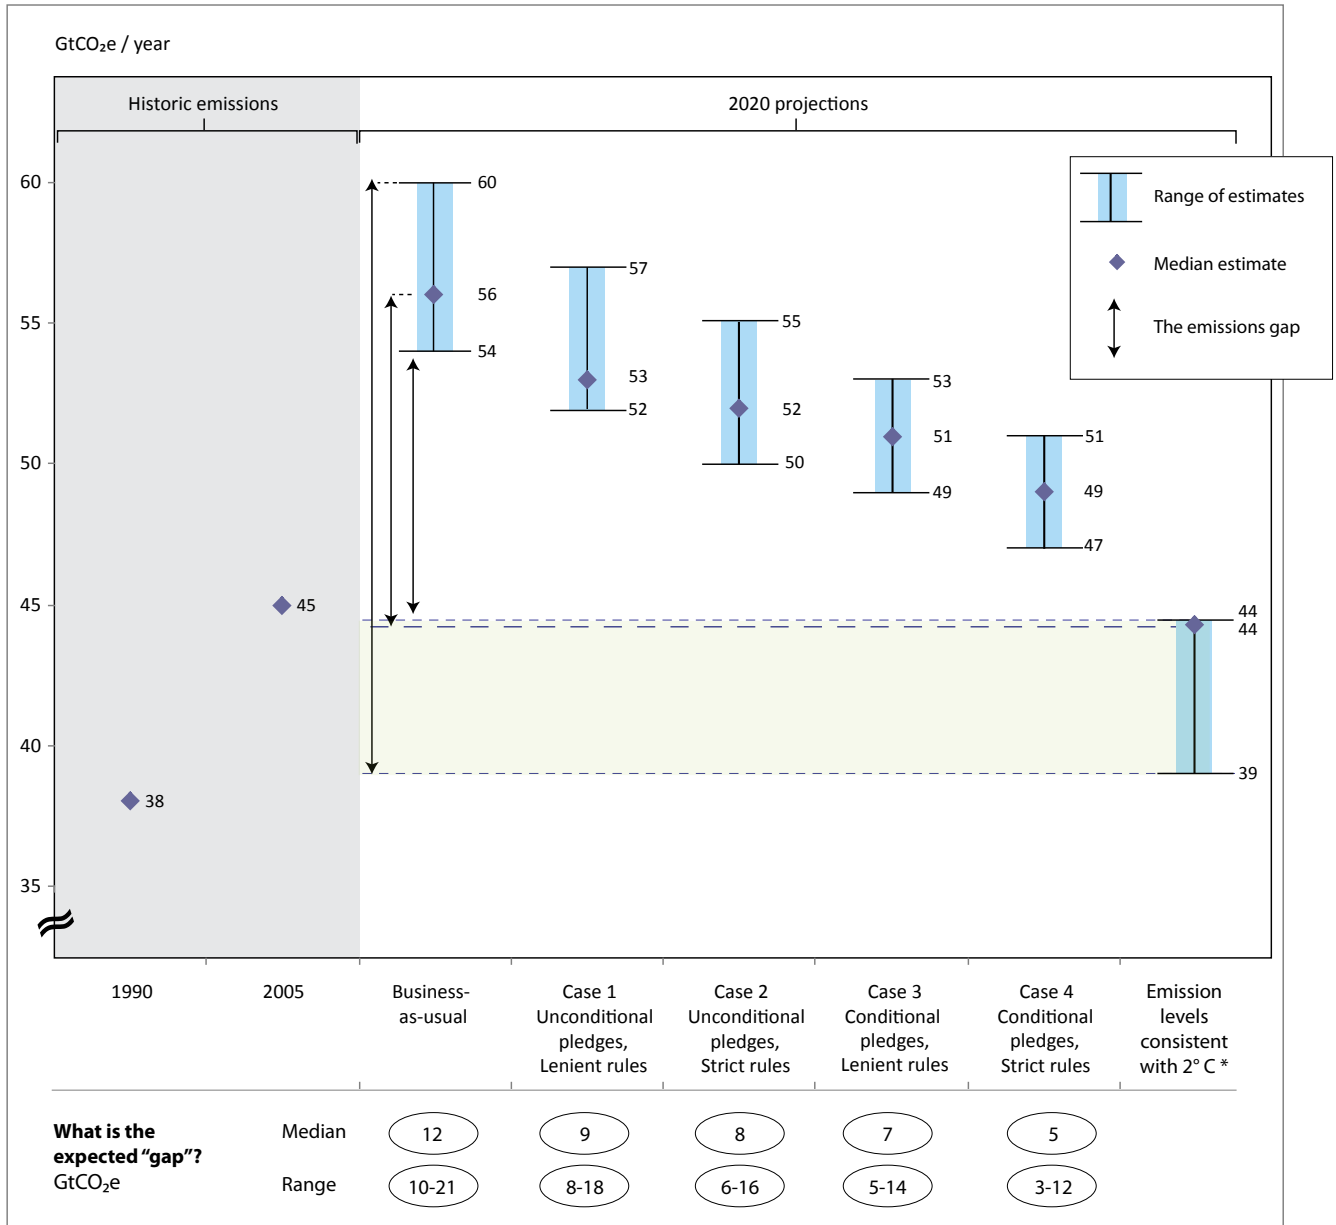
$GtCO_2e$ / year

Historic emissions

2020 projections

60
55
50
45
40
35

Range of estimates

Median estimate

The emissions gap

60
56
54

57
53
52

55
52
50

53
51
49

51
49
47

45

38

44
44
39

1990

2005

Business-as-usual

Case 1 Unconditional pledges, Lenient rules

Case 2 Unconditional pledges, Strict rules

Case 3 Conditional pledges, Lenient rules

Case 4 Conditional pledges, Strict rules

Emission levels consistent with 2° C *

What is the expected "gap"? $GtCO_2e$

Median

Range

| 12 | 9 | 8 | 7 | 5 |
|---|---|---|---|---|
| 10-21 | 8-18 | 6-16 | 5-14 | 3-12 |